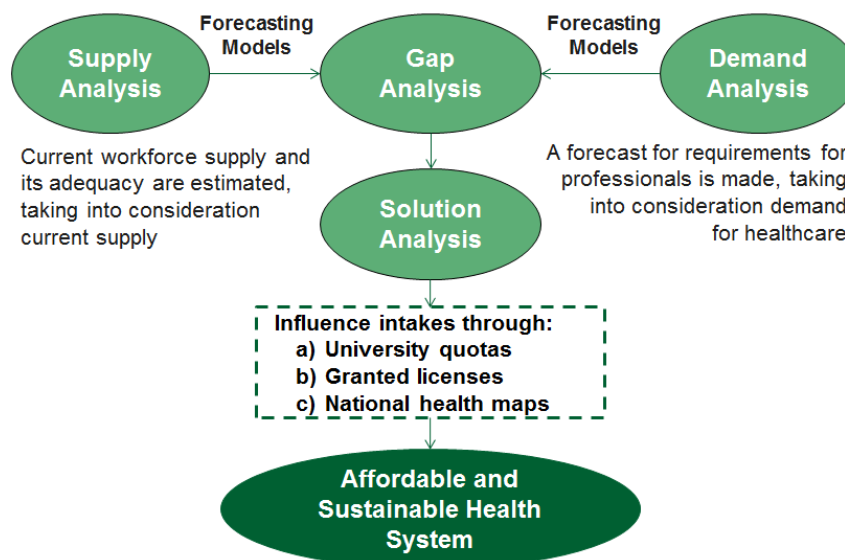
Supply Analysis

Forecasting Models

Gap Analysis

Forecasting Models

Demand Analysis

Current workforce supply and its adequacy are estimated, taking into consideration current supply

A forecast for requirements for professionals is made, taking into consideration demand for healthcare

Solution Analysis

Influence intakes through:
a) University quotas
b) Granted licenses
c) National health maps

Affordable and Sustainable Health System